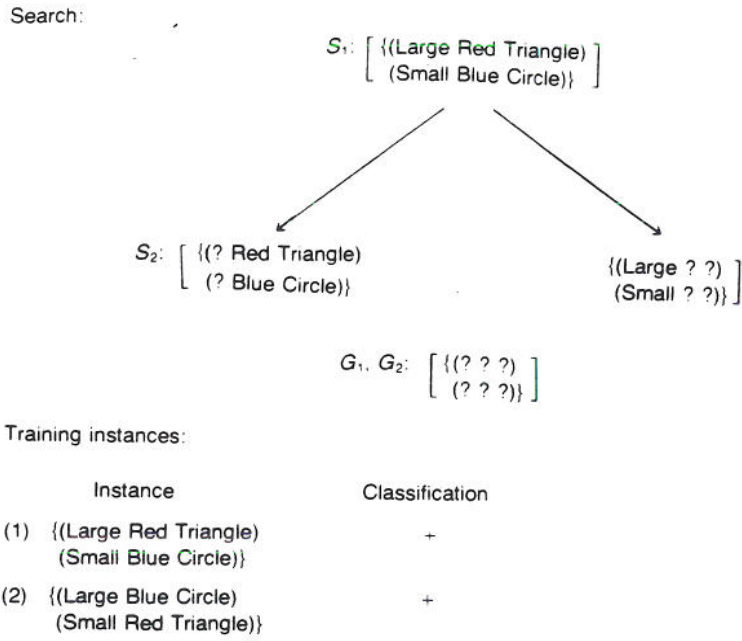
Search:

$S_1$: $\begin{bmatrix} \{(\text{Large Red Triangle}) \\ (\text{Small Blue Circle})\} \end{bmatrix}$

$S_2$: $\begin{bmatrix} \{(\text{? Red Triangle}) \\ (\text{? Blue Circle})\} \end{bmatrix}$

$\begin{bmatrix} \{(\text{Large ? ?}) \\ (\text{Small ? ?})\} \end{bmatrix}$

$G_1$, $G_2$: $\begin{bmatrix} \{(\text{? ? ?}) \\ (\text{? ? ?})\} \end{bmatrix}$

Training instances:

| | Instance | Classification |
|---|---|---|
| (1) | {(Large Red Triangle) (Small Blue Circle)} | + |
| (2) | {(Large Blue Circle) (Small Red Triangle)} | + |